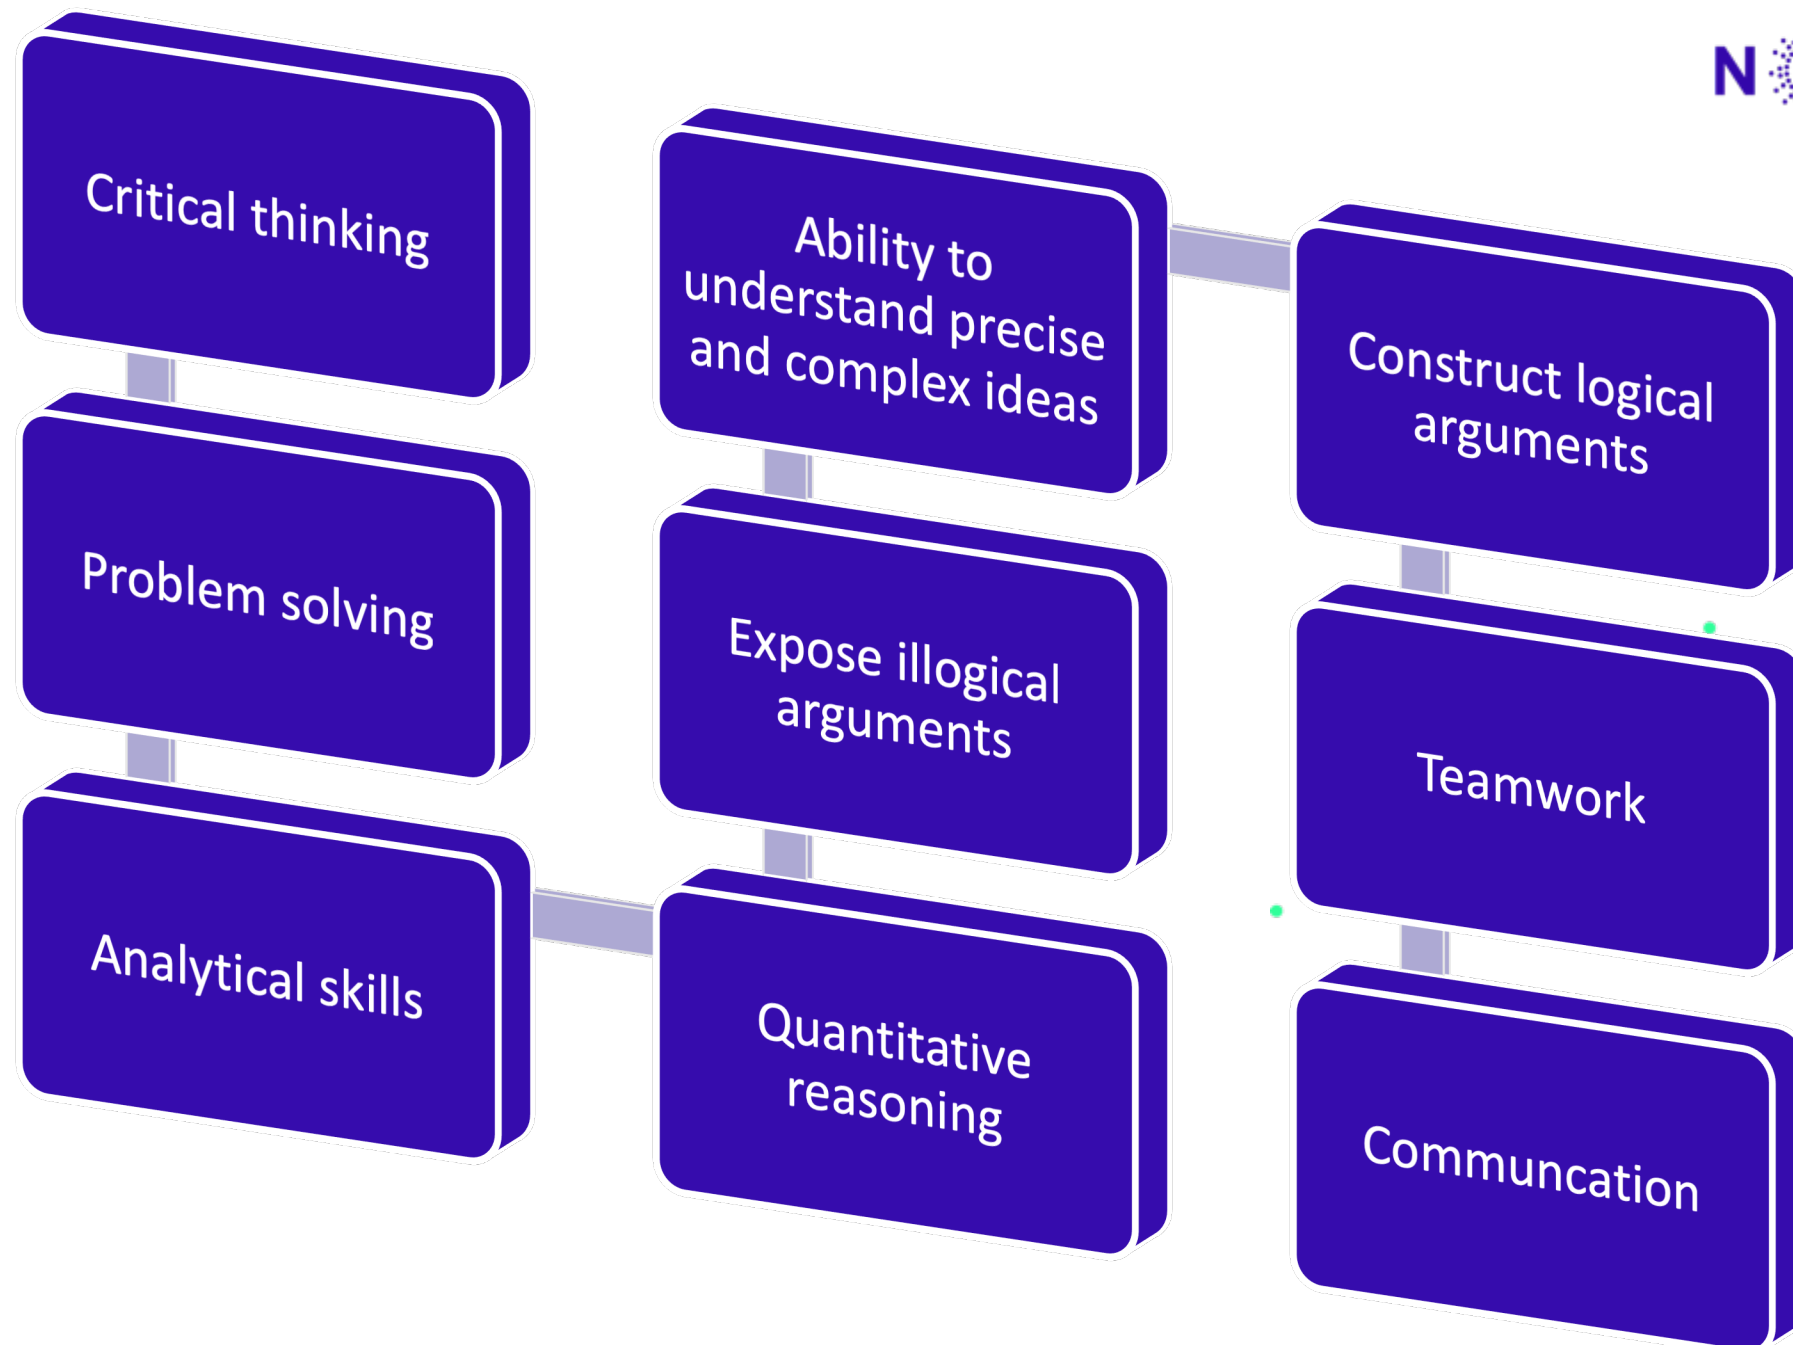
N

Critical thinking

Problem solving

Analytical skills

Ability to understand precise and complex ideas

Expose illogical arguments

Quantitative reasoning

Construct logical arguments

Teamwork

Communcation